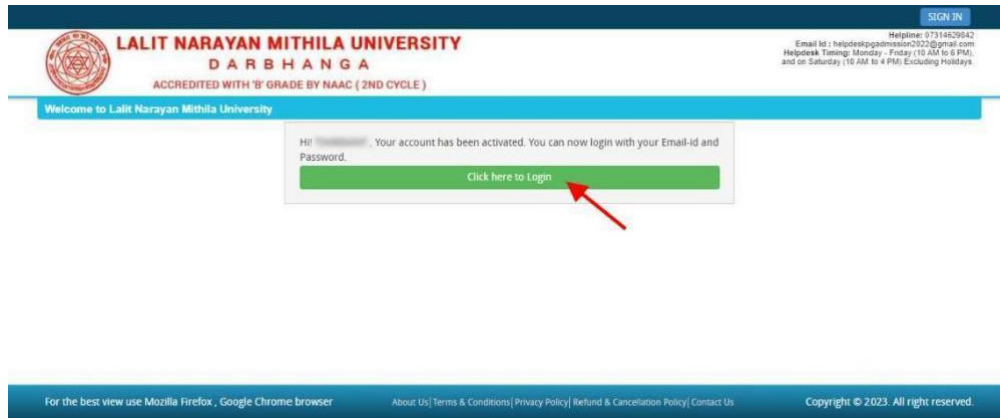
SIGN IN

LALIT NARAYAN MITHILA UNIVERSITY
DARBHANGA
ACCREDITED WITH 'B' GRADE BY NAAC ( 2ND CYCLE )

Helpline: 07314629842
Email Id : helpdeskpgadmission2022@gmail.com
Helpdesk Timing: Monday - Friday (10 AM to 6 PM), and on Saturday (10 AM to 4 PM) Excluding Holidays

Welcome to Lalit Narayan Mithila University

Hi! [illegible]. Your account has been activated. You can now login with your Email-id and Password.

Click here to Login

For the best view use Mozilla Firefox , Google Chrome browser

About Us| Terms & Conditions| Privacy Policy| Refund & Cancellation Policy| Contact Us

Copyright © 2023. All right reserved.